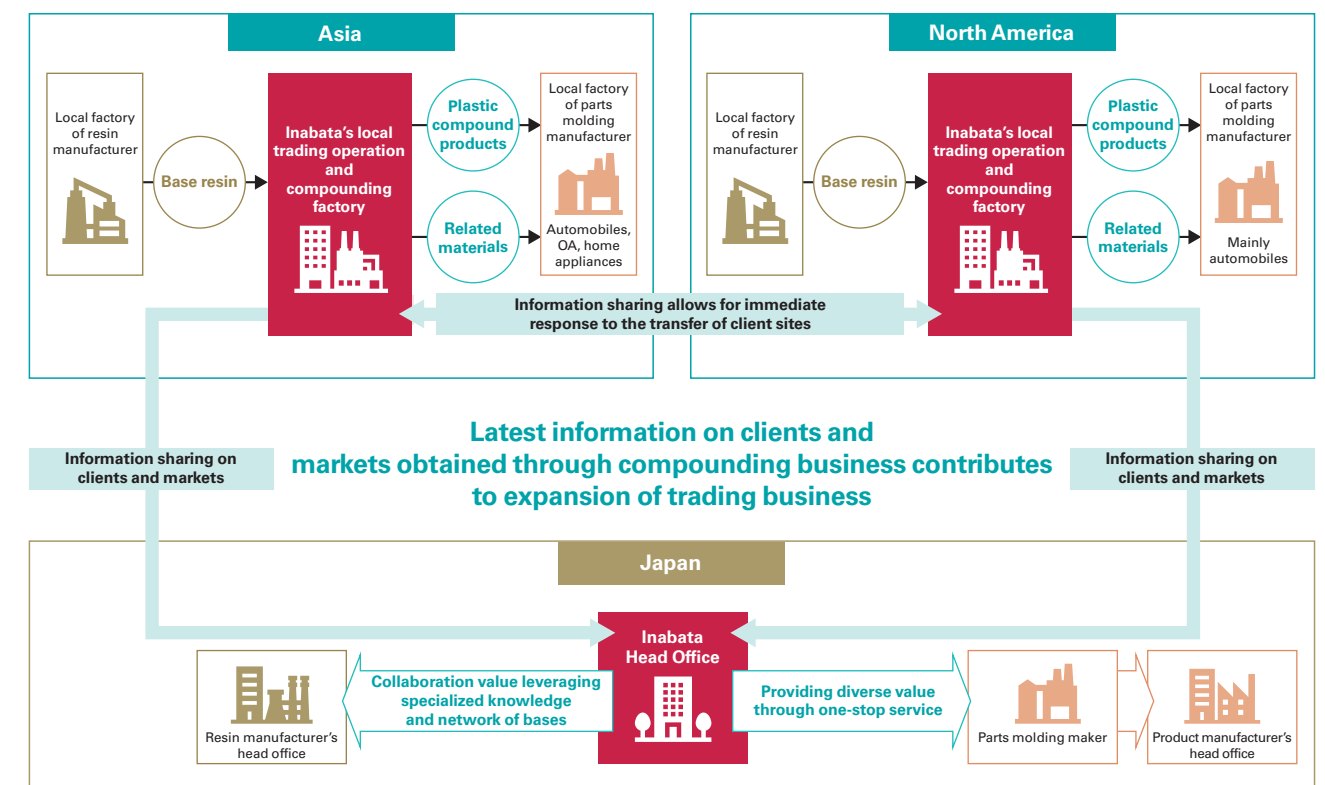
Asia

Local factory of resin manufacturer

Base resin

Inabata's local trading operation and compounding factory

Plastic compound products

Related materials

Local factory of parts molding manufacturer

Automobiles, OA, home appliances

North America

Local factory of resin manufacturer

Base resin

Inabata's local trading operation and compounding factory

Plastic compound products

Related materials

Local factory of parts molding manufacturer

Mainly automobiles

Information sharing allows for immediate response to the transfer of client sites

Information sharing on clients and markets

Latest information on clients and markets obtained through compounding business contributes to expansion of trading business

Information sharing on clients and markets

Japan

Inabata Head Office

Resin manufacturer's head office

Collaboration value leveraging specialized knowledge and network of bases

Providing diverse value through one-stop service

Parts molding maker

Product manufacturer's head office